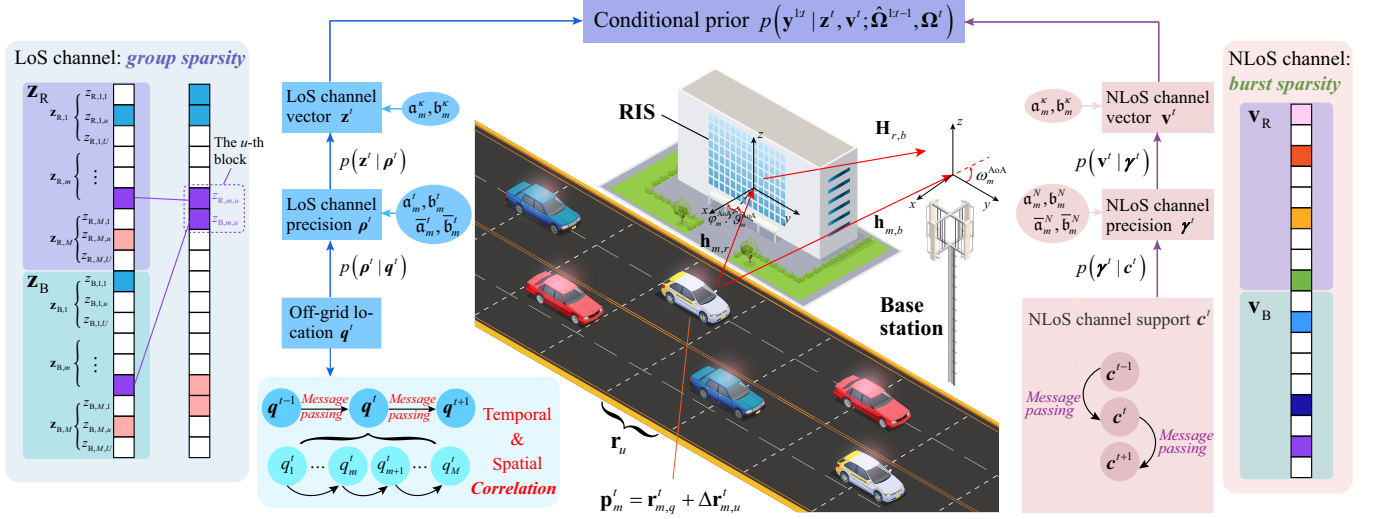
Conditional prior $p\left(\mathbf{y}^{1:t} \mid \mathbf{z}^{t}, \mathbf{v}^{t}; \hat{\mathbf{\Omega}}^{1:t-1}, \mathbf{\Omega}^{t}\right)$

LoS channel: group sparsity

$\mathbf{z}_{\mathrm{R}}$
$\mathbf{z}_{\mathrm{R},1}$ $z_{\mathrm{R},1,1}$ $z_{\mathrm{R},1,u}$ $z_{\mathrm{R},1,U}$
$\mathbf{z}_{\mathrm{R},m}$ $\vdots$
$\mathbf{z}_{\mathrm{R},M}$ $z_{\mathrm{R},M,1}$ $z_{\mathrm{R},M,u}$ $z_{\mathrm{R},M,U}$
$\mathbf{z}_{\mathrm{B}}$
$\mathbf{z}_{\mathrm{B},1}$ $z_{\mathrm{B},1,1}$ $z_{\mathrm{B},1,u}$ $z_{\mathrm{B},1,U}$
$\mathbf{z}_{\mathrm{B},m}$ $\vdots$
$\mathbf{z}_{\mathrm{B},M}$ $z_{\mathrm{B},M,1}$ $z_{\mathrm{B},M,u}$ $z_{\mathrm{B},M,U}$

The $u$-th block
$z_{\mathrm{R},m,u}$
$z_{\mathrm{B},m,u}$

LoS channel vector $\mathbf{z}^{t}$
$\mathfrak{a}_{m}^{\kappa}, \mathfrak{b}_{m}^{\kappa}$
$p\left(\mathbf{z}^{t} \mid \boldsymbol{\rho}^{t}\right)$
LoS channel precision $\boldsymbol{\rho}^{t}$
$\mathfrak{a}_{m}^{t}, \mathfrak{b}_{m}^{t}$
$\overline{\mathfrak{a}}_{m}^{t}, \overline{\mathfrak{b}}_{m}^{t}$
$p\left(\boldsymbol{\rho}^{t} \mid \boldsymbol{q}^{t}\right)$
Off-grid location $\boldsymbol{q}^{t}$

$\boldsymbol{q}^{t-1}$ Message passing $\boldsymbol{q}^{t}$ Message passing $\boldsymbol{q}^{t+1}$
$q_{1}^{t}$ ... $q_{m}^{t}$ $q_{m+1}^{t}$ ... $q_{M}^{t}$
Temporal & Spatial Correlation

RIS
$z$
$x$ $y$
$\varphi_{m}^{\mathrm{AoA}}$ $\theta_{m}^{\mathrm{AoA}}$
$\mathbf{H}_{r,b}$
$\mathbf{h}_{m,r}$
$\mathbf{h}_{m,b}$
$\omega_{m}^{\mathrm{AoA}}$
Base station
$\mathbf{r}_{u}$
$\mathbf{p}_{m}^{t}=\mathbf{r}_{m,q}^{t}+\Delta\mathbf{r}_{m,u}^{t}$

NLoS channel vector $\mathbf{v}^{t}$
$\mathfrak{a}_{m}^{\kappa}, \mathfrak{b}_{m}^{\kappa}$
$p\left(\mathbf{v}^{t} \mid \boldsymbol{\gamma}^{t}\right)$
NLoS channel precision $\boldsymbol{\gamma}^{t}$
$\mathfrak{a}_{m}^{N}, \mathfrak{b}_{m}^{N}$
$\overline{\mathfrak{a}}_{m}^{N}, \overline{\mathfrak{b}}_{m}^{N}$
$p\left(\boldsymbol{\gamma}^{t} \mid \boldsymbol{c}^{t}\right)$
NLoS channel support $\boldsymbol{c}^{t}$
$\boldsymbol{c}^{t-1}$
Message passing
$\boldsymbol{c}^{t}$
Message passing
$\boldsymbol{c}^{t+1}$

NLoS channel: burst sparsity
$\mathbf{v}_{\mathrm{R}}$
$\mathbf{v}_{\mathrm{B}}$